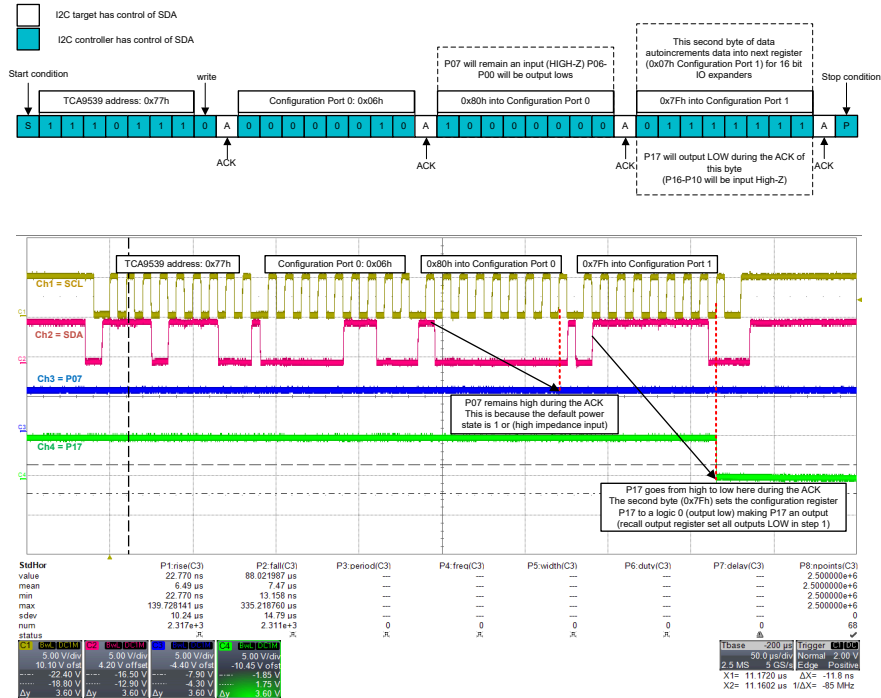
I2C target has control of SDA

I2C controller has control of SDA

Start condition

write

Stop condition

TCA9539 address: 0x77h

Configuration Port 0: 0x06h

P07 will remain an input (HIGH-Z) P06-P00 will be output lows

0x80h into Configuration Port 0

This second byte of data autoincrements data into next register (0x07h Configuration Port 1) for 16 bit IO expanders

0x7Fh into Configuration Port 1

| S | 1 | 1 | 1 | 0 | 1 | 1 | 1 | 0 | A | 0 | 0 | 0 | 0 | 0 | 1 | 1 | 0 | A | 1 | 0 | 0 | 0 | 0 | 0 | 0 | 0 | A | 0 | 1 | 1 | 1 | 1 | 1 | 1 | 1 | A | P |
|---|---|---|---|---|---|---|---|---|---|---|---|---|---|---|---|---|---|---|---|---|---|---|---|---|---|---|---|---|---|---|---|---|---|---|---|---|---|

ACK

ACK

ACK

ACK

P17 will output LOW during the ACK of this byte (P16-P10 will be input High-Z)

TCA9539 address: 0x77h

Configuration Port 0: 0x06h

0x80h into Configuration Port 0

0x7Fh into Configuration Port 1

Ch1 = SCL

Ch2 = SDA

Ch3 = P07

Ch4 = P17

P07 remains high during the ACK This is because the default power state is 1 or (high impedance input)

P17 goes from high to low here during the ACK The second byte (0x7Fh) sets the configuration register P17 to a logic 0 (output low) making P17 an output (recall output register set all outputs LOW in step 1)

| StdHor | P1:rise(C3) | P2:fall(C3) | P3:period(C3) | P4:freq(C3) | P5:width(C3) | P6:duty(C3) | P7:delay(C3) | P8:npoints(C3) |
|---|---|---|---|---|---|---|---|---|
| value | 22.770 ns | 88.021987 us | --- | --- | --- | --- | --- | 2.500000e+6 |
| mean | 6.49 us | 7.47 us | --- | --- | --- | --- | --- | 2.500000e+6 |
| min | 22.770 ns | 13.158 ns | --- | --- | --- | --- | --- | 2.500000e+6 |
| max | 139.728141 us | 335.218760 us | --- | --- | --- | --- | --- | 2.500000e+6 |
| sdev | 10.24 us | 14.79 us | --- | --- | --- | --- | --- | 0 |
| num | 2.317e+3 | 2.311e+3 | 0 | 0 | 0 | 0 | 0 | 68 |
| status | | | | | | | | |

C1 BWL DC1M 5.00 V/div 10.10 V offset -22.40 V -18.80 V Δy 3.60 V
C2 BWL DC1M 5.00 V/div 4.20 V offset -16.50 V -12.90 V Δy 3.60 V
C3 BWL DC1M 5.00 V/div -4.40 V offset -7.90 V -4.30 V Δy 3.60 V
C4 BWL DC1M 5.00 V/div -10.45 V offset -1.85 V 1.75 V Δy 3.60 V

Tbase -200 us 50.0 us/div 2.5 MS 5 GS/s
Trigger C1 DC Normal 2.00 V Edge Positive
X1= 11.1720 us ΔX= -11.8 ns
X2= 11.1602 us 1/ΔX= -85 MHz